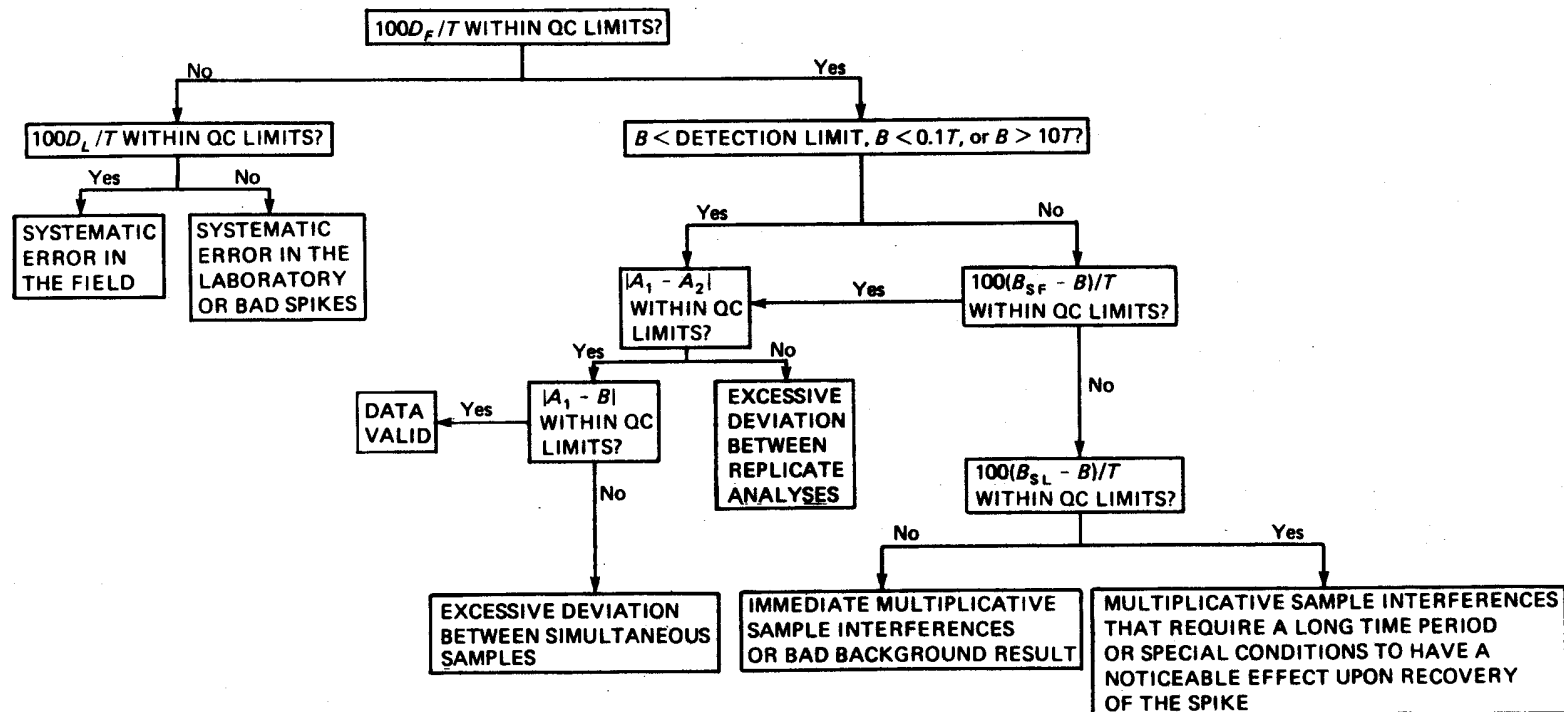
$100D_F/T$ WITHIN QC LIMITS?

No

Yes

$100D_L/T$ WITHIN QC LIMITS?

Yes

No

SYSTEMATIC ERROR IN THE FIELD

SYSTEMATIC ERROR IN THE LABORATORY OR BAD SPIKES

$B <$ DETECTION LIMIT, $B < 0.1T$, or $B > 10T$?

Yes

No

$|A_1 - A_2|$ WITHIN QC LIMITS?

Yes

$100(B_{SF} - B)/T$ WITHIN QC LIMITS?

Yes

No

$|A_1 - B|$ WITHIN QC LIMITS?

Yes

DATA VALID

No

EXCESSIVE DEVIATION BETWEEN REPLICATE ANALYSES

No

$100(B_{SL} - B)/T$ WITHIN QC LIMITS?

EXCESSIVE DEVIATION BETWEEN SIMULTANEOUS SAMPLES

No

Yes

IMMEDIATE MULTIPLICATIVE SAMPLE INTERFERENCES OR BAD BACKGROUND RESULT

MULTIPLICATIVE SAMPLE INTERFERENCES THAT REQUIRE A LONG TIME PERIOD OR SPECIAL CONDITIONS TO HAVE A NOTICEABLE EFFECT UPON RECOVERY OF THE SPIKE